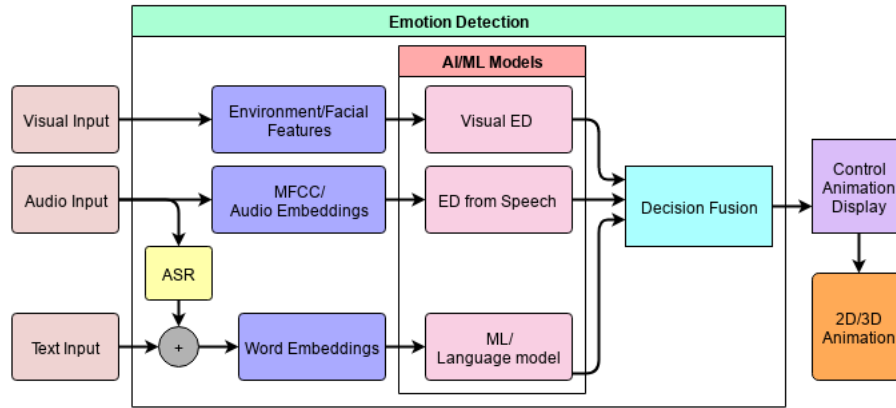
Emotion Detection

AI/ML Models

Visual Input

Environment/Facial Features

Visual ED

Audio Input

MFCC/ Audio Embeddings

ED from Speech

Decision Fusion

Control Animation Display

ASR

Text Input

+

Word Embeddings

ML/ Language model

2D/3D Animation